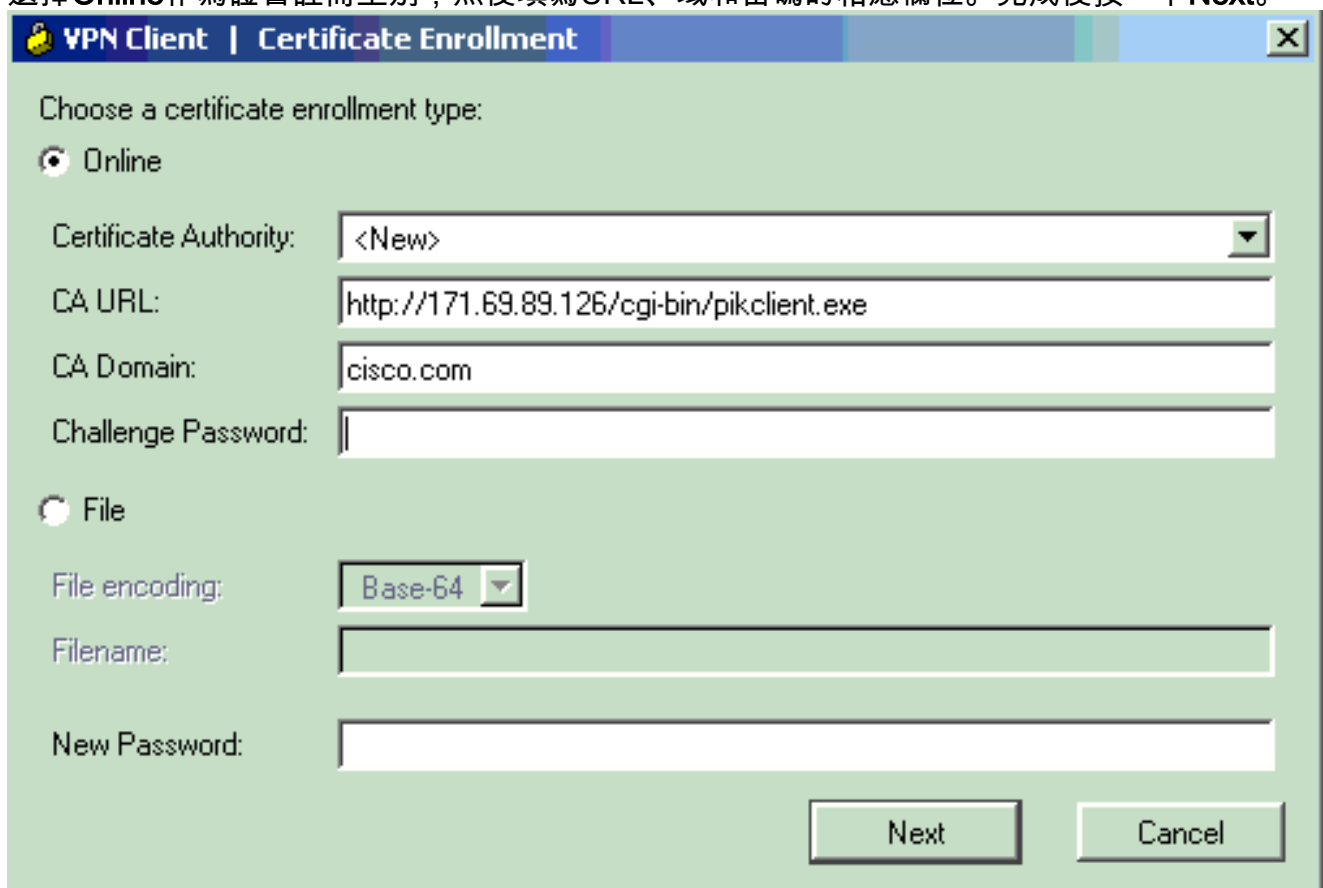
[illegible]Online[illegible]URL、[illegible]Next。

VPN Client | Certificate Enrollment

Choose a certificate enrollment type:

Online

Certificate Authority: <New>

CA URL: http://171.69.89.126/cgi-bin/pikclient.exe

CA Domain: cisco.com

Challenge Password:

File

File encoding: Base-64

Filename:

New Password:

Next

Cancel